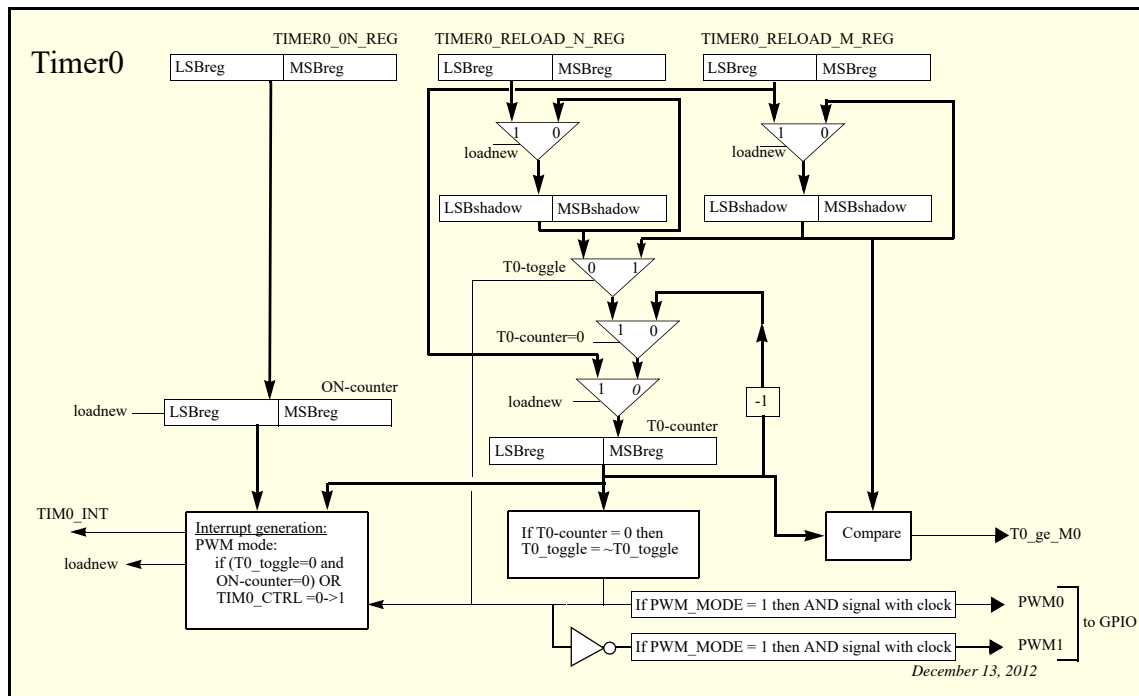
Timer0

TIMER0_0N_REG

LSBreg | MSBreg

TIMER0_RELOAD_N_REG

LSBreg | MSBreg

TIMER0_RELOAD_M_REG

LSBreg | MSBreg

1 0
loadnew

1 0
loadnew

LSBshadow | MSBshadow

LSBshadow | MSBshadow

T0-toggle
0 1

T0-counter=0
1 0

loadnew
1 0

-1

ON-counter

loadnew
LSBreg | MSBreg

T0-counter

LSBreg | MSBreg

TIM0_INT

loadnew

Interrupt generation:
PWM mode:
if (T0_toggle=0 and ON-counter=0) OR TIM0_CTRL =0->1

If T0-counter = 0 then
T0_toggle = ~T0_toggle

Compare

T0_ge_M0

If PWM_MODE = 1 then AND signal with clock

PWM0

If PWM_MODE = 1 then AND signal with clock

PWM1

to GPIO

December 13, 2012